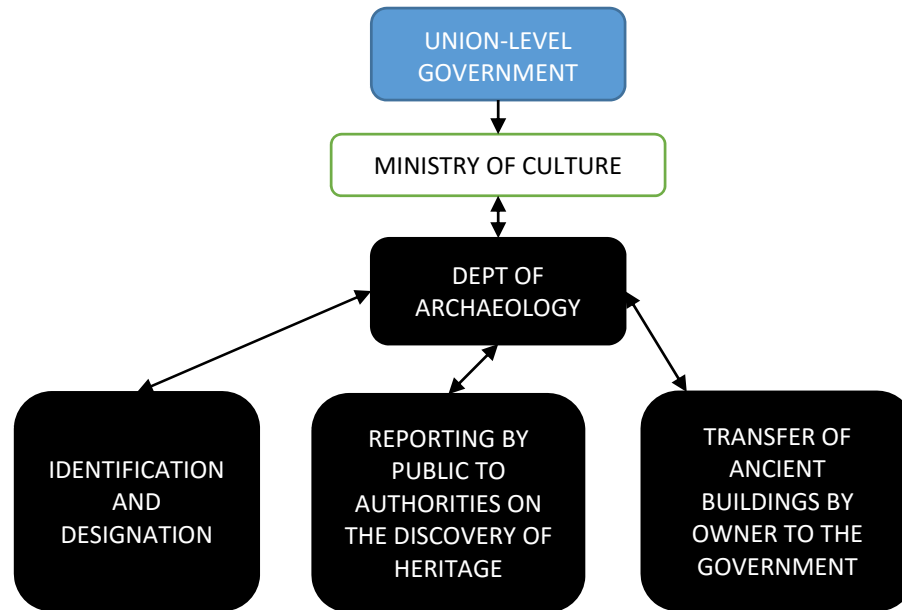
UNION-LEVEL GOVERNMENT

MINISTRY OF CULTURE

DEPT OF ARCHAEOLOGY

IDENTIFICATION AND DESIGNATION

REPORTING BY PUBLIC TO AUTHORITIES ON THE DISCOVERY OF HERITAGE

TRANSFER OF ANCIENT BUILDINGS BY OWNER TO THE GOVERNMENT